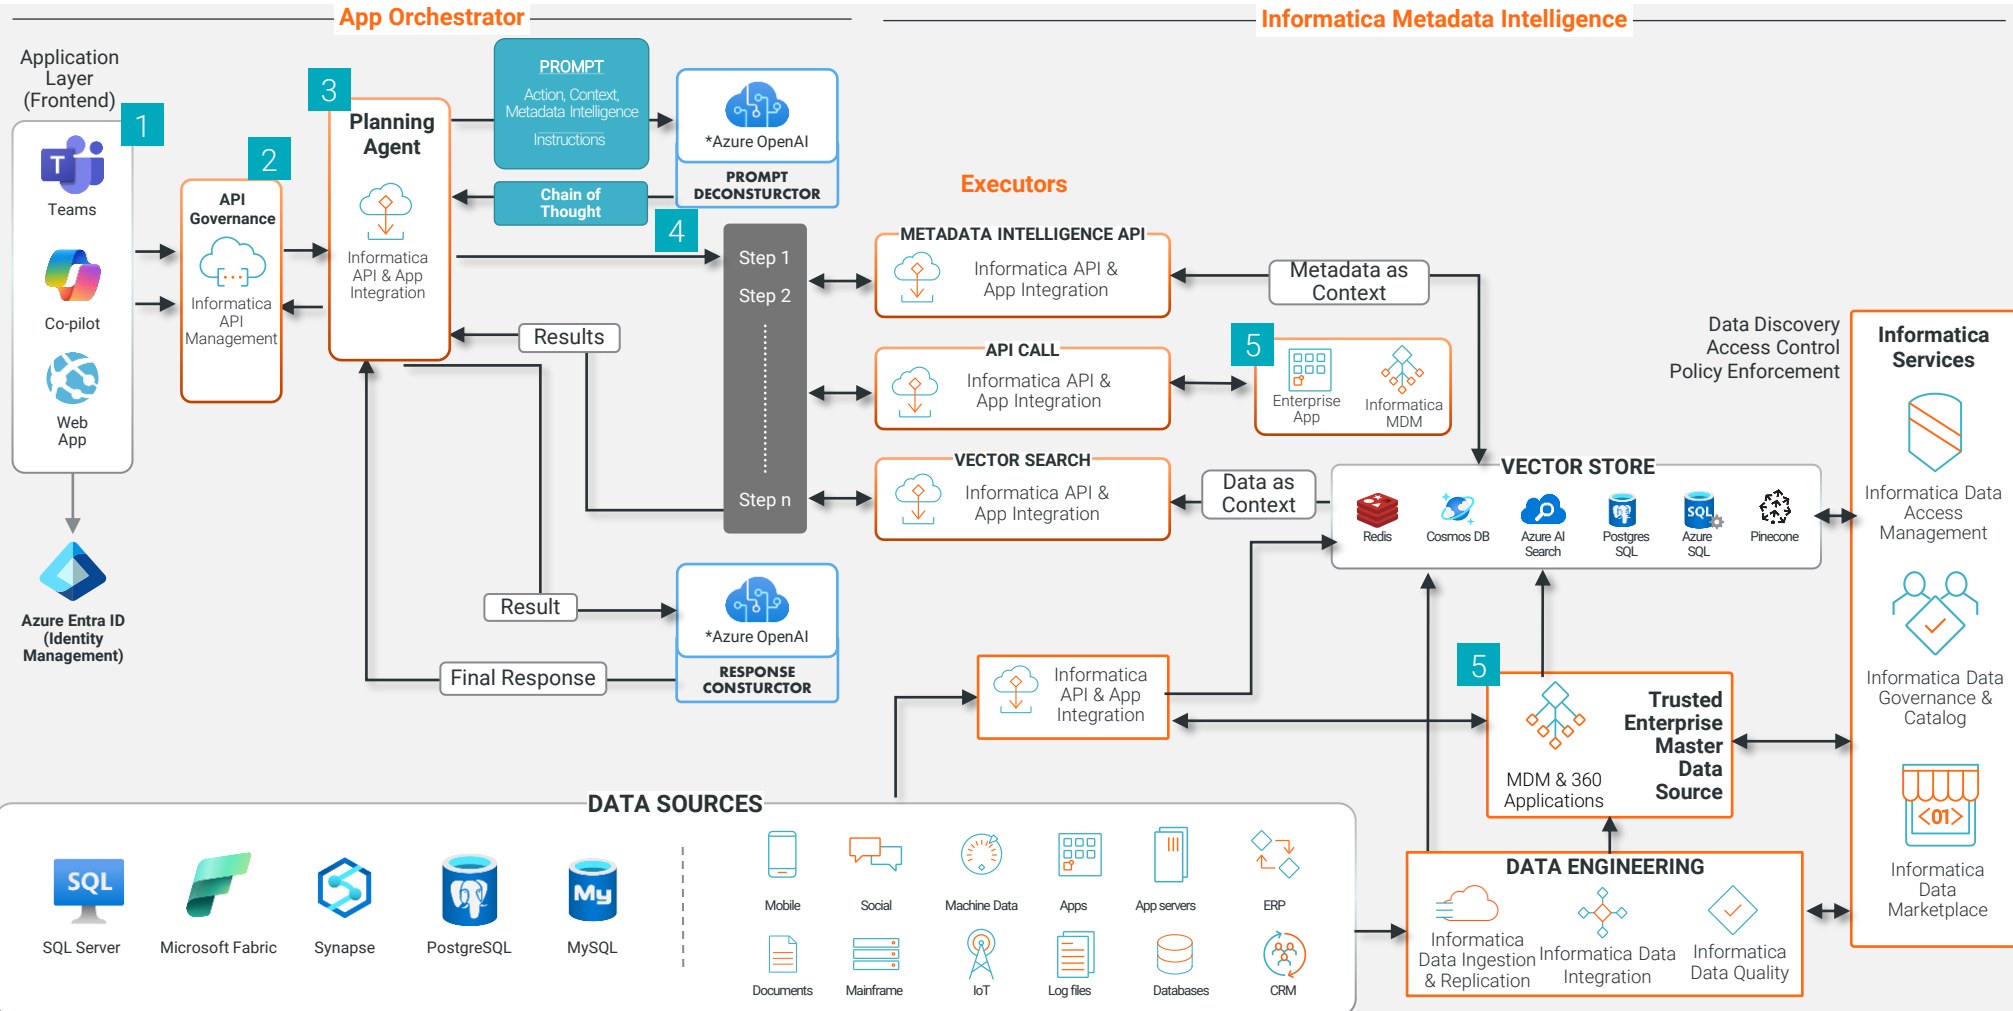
App Orchestrator

Informatica Metadata Intelligence

Application Layer (Frontend)

1

Teams

Co-pilot

Web App

Azure Entra ID (Identity Management)

2

API Governance

Informatica API Management

3

Planning Agent

Informatica API & App Integration

PROMPT

Action, Context, Metadata Intelligence

Instructions

*Azure OpenAI

PROMPT DECONSTRUCTOR

Chain of Thought

4

Step 1

Step 2

Step n

Results

Result

Final Response

*Azure OpenAI

RESPONSE CONSTRUCTOR

Executors

METADATA INTELLIGENCE API

Informatica API & App Integration

Metadata as Context

API CALL

Informatica API & App Integration

5

Enterprise App

Informatica MDM

VECTOR SEARCH

Informatica API & App Integration

Data as Context

VECTOR STORE

Redis

Cosmos DB

Azure AI Search

Postgres SQL

Azure SQL

Pinecone

Data Discovery
Access Control
Policy Enforcement

Informatica Services

Informatica Data Access Management

Informatica Data Governance & Catalog

Informatica Data Marketplace

Informatica API & App Integration

5

MDM & 360 Applications

Trusted Enterprise Master Data Source

DATA ENGINEERING

Informatica Data Ingestion & Replication

Informatica Data Integration

Informatica Data Quality

DATA SOURCES

SQL Server

Microsoft Fabric

Synapse

PostgreSQL

MySQL

Mobile

Social

Machine Data

Apps

App servers

ERP

Documents

Mainframe

IoT

Log files

Databases

CRM